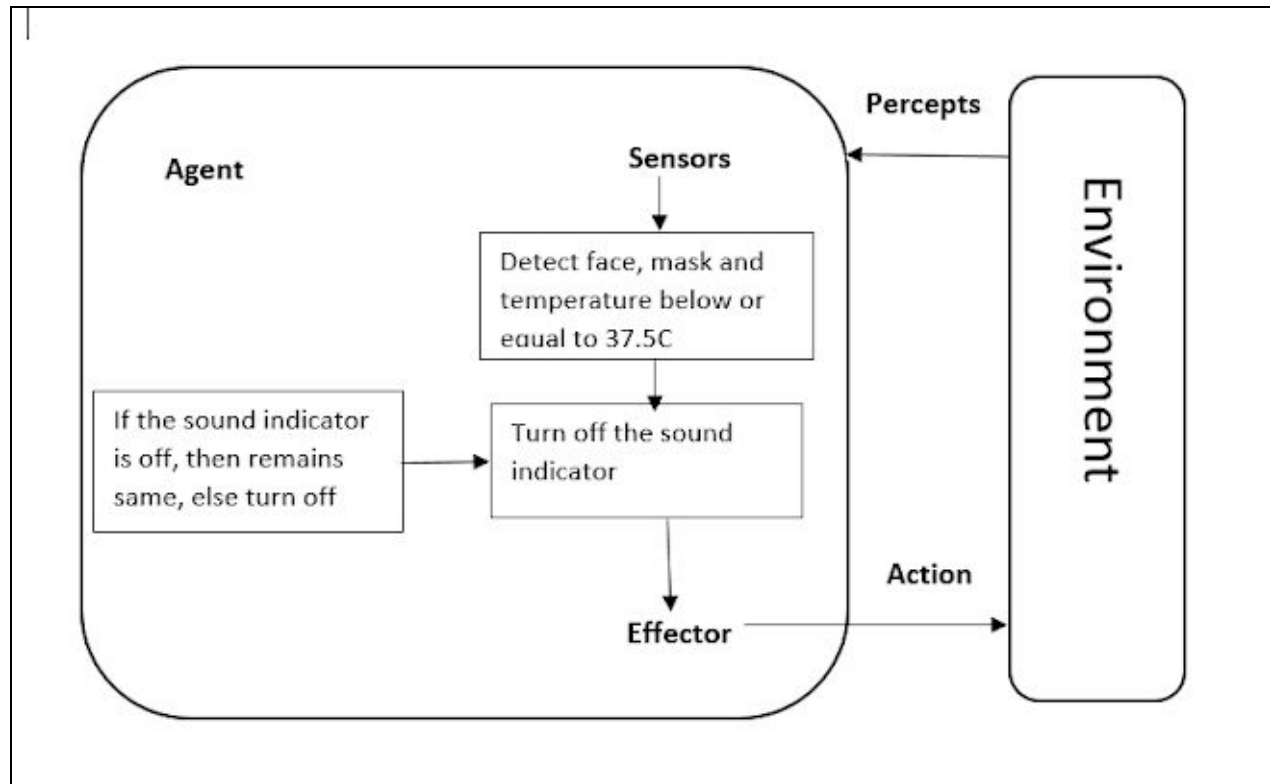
Percepts

Agent

Sensors

Environment

Detect face, mask and temperature below or equal to 37.5C

If the sound indicator is off, then remains same, else turn off

Turn off the sound indicator

Action

Effector